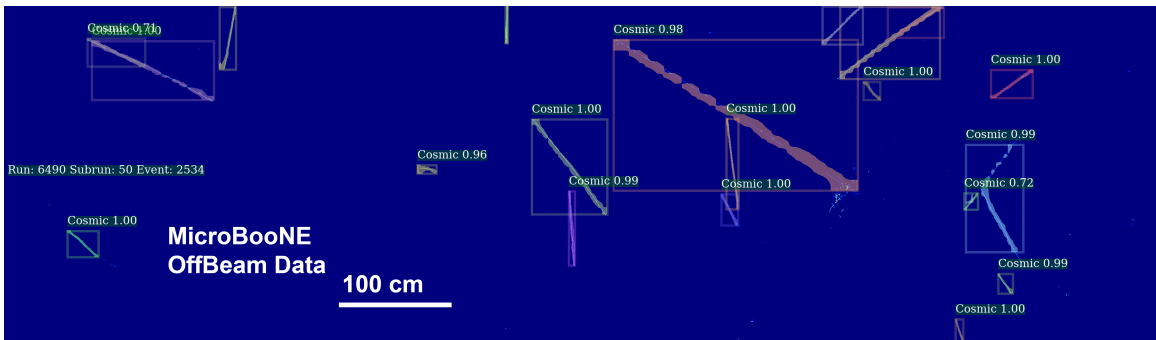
Cosmic 0.71
Cosmic 1.00
Cosmic 0.98
Cosmic 1.00
Cosmic 1.00
Cosmic 1.00
Cosmic 1.00
Cosmic 0.99
Cosmic 0.96
Run: 6490 Subrun: 50 Event: 2534
Cosmic 0.99
Cosmic 1.00
Cosmic 0.72
Cosmic 1.00
MicroBooNE
OffBeam Data
100 cm
Cosmic 0.99
Cosmic 1.00